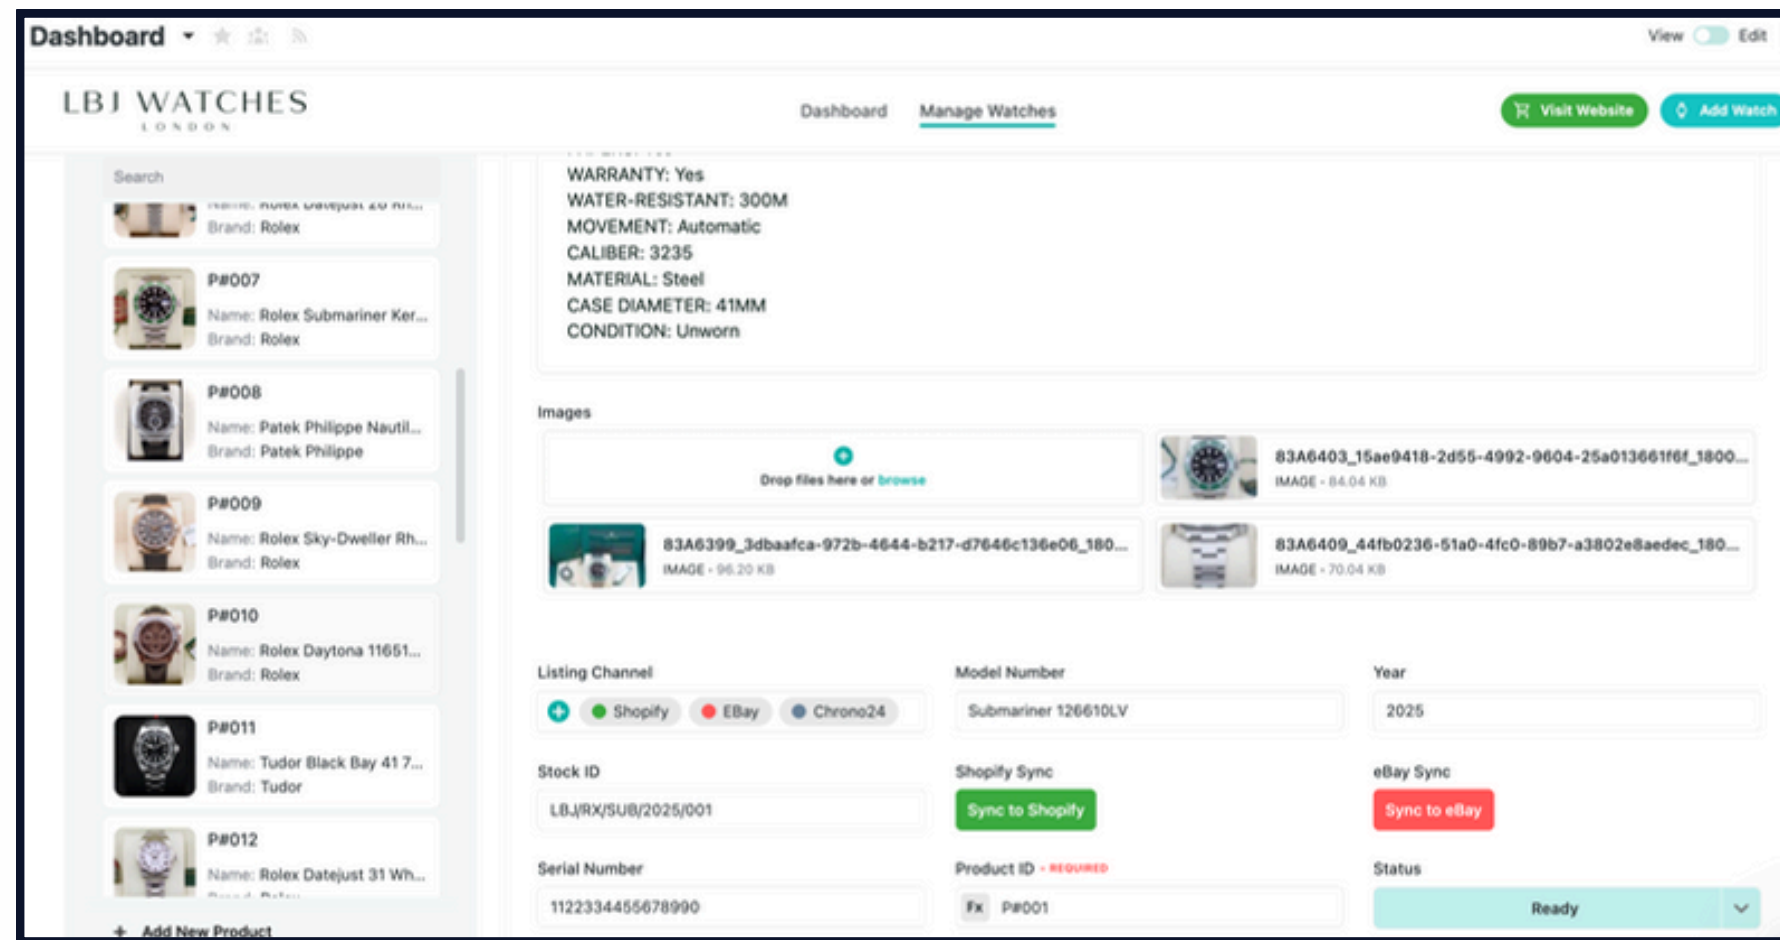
Dashboard

View Edit

LBJ WATCHES
LONDON

Dashboard Manage Watches

Visit Website Add Watch

Search

Name: Rolex Datejust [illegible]
Brand: Rolex

P#007
Name: Rolex Submariner Ker...
Brand: Rolex

P#008
Name: Patek Philippe Nautil...
Brand: Patek Philippe

P#009
Name: Rolex Sky-Dweller Rh...
Brand: Rolex

P#010
Name: Rolex Daytona 11651...
Brand: Rolex

P#011
Name: Tudor Black Bay 41 7...
Brand: Tudor

P#012
Name: Rolex Datejust 31 Wh...
Brand: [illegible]

+ Add New Product

WARRANTY: Yes
WATER-RESISTANT: 300M
MOVEMENT: Automatic
CALIBER: 3235
MATERIAL: Steel
CASE DIAMETER: 41MM
CONDITION: Unworn

Images

Drop files here or browse

83A6403_15ae9418-2d55-4992-9604-25a013661f6f_1800...
IMAGE - 84.04 KB

83A6399_3dbaafca-972b-4644-b217-d7646c136e06_180...
IMAGE - 96.20 KB

83A6409_44fb0236-51a0-4fc0-89b7-a3802e8aedec_180...
IMAGE - 70.04 KB

Listing Channel
Shopify EBay Chrono24

Model Number
Submariner 126610LV

Year
2025

Stock ID
LBJ/RX/SUB/2025/001

Shopify Sync
Sync to Shopify

eBay Sync
Sync to eBay

Serial Number
1122334455678990

Product ID - REQUIRED
Fx P#001

Status
Ready